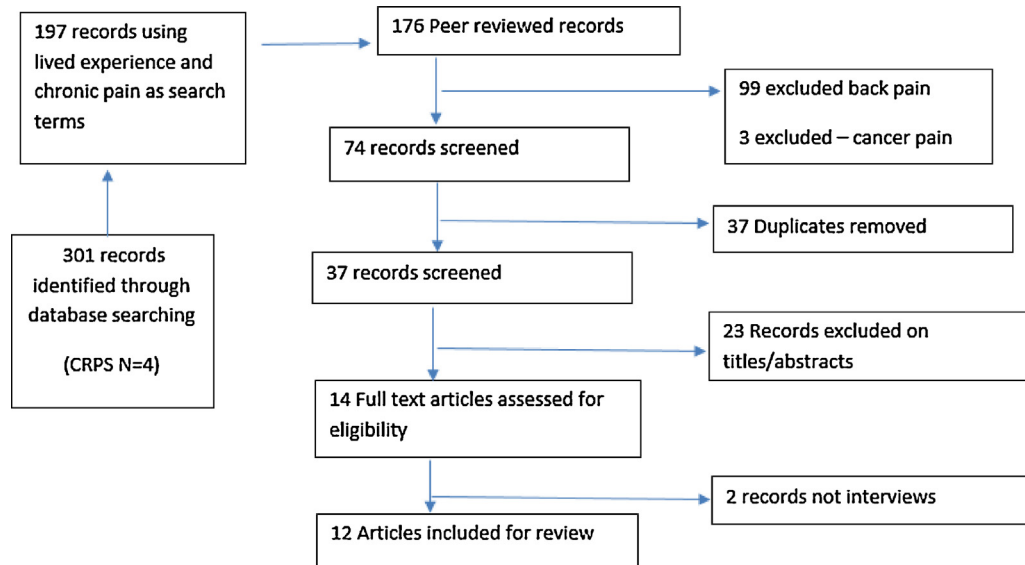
301 records identified through database searching

(CRPS N=4)

197 records using lived experience and chronic pain as search terms

176 Peer reviewed records

99 excluded back pain

3 excluded – cancer pain

74 records screened

37 Duplicates removed

37 records screened

23 Records excluded on titles/abstracts

14 Full text articles assessed for eligibility

2 records not interviews

12 Articles included for review